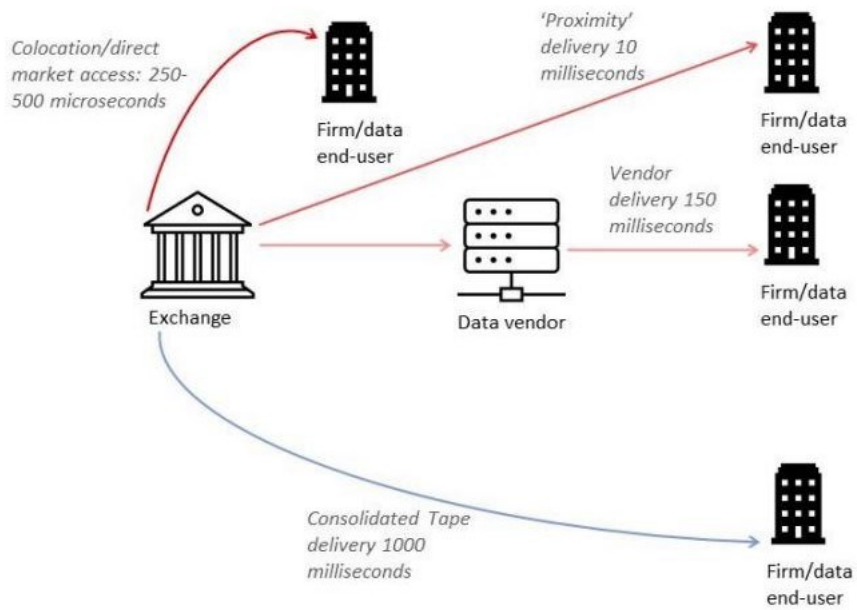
Colocation/direct market access: 250-500 microseconds

Firm/data end-user

'Proximity' delivery 10 milliseconds

Firm/data end-user

Exchange

Data vendor

Vendor delivery 150 milliseconds

Firm/data end-user

Consolidated Tape delivery 1000 milliseconds

Firm/data end-user